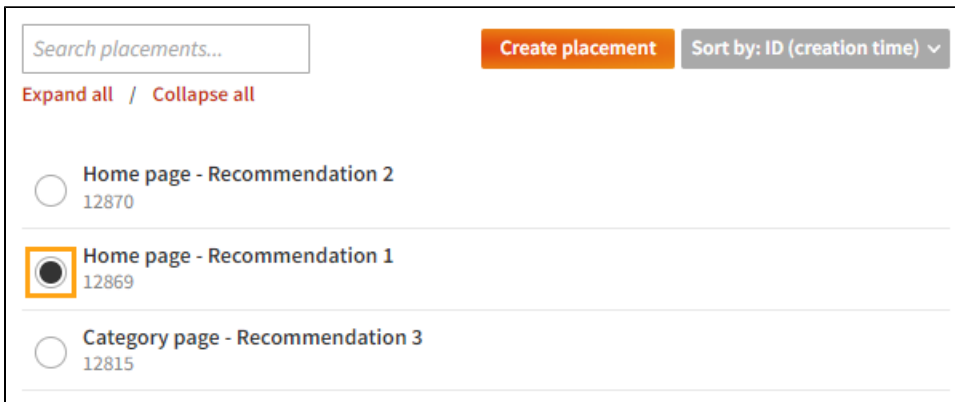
Search placements...

Create placement

Sort by: ID (creation time)

Expand all / Collapse all

Home page - Recommendation 2
12870

Home page - Recommendation 1
12869

Category page - Recommendation 3
12815